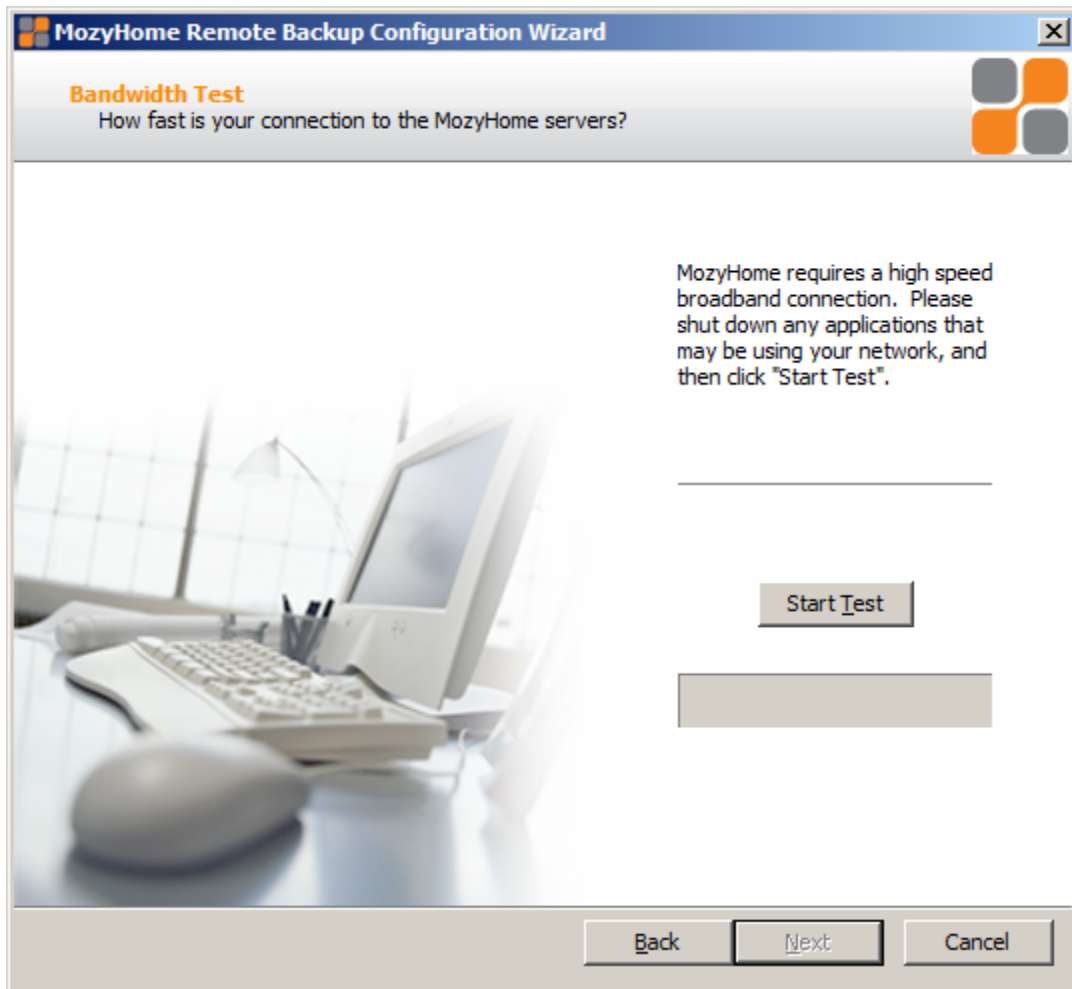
MozyHome Remote Backup Configuration Wizard

Bandwidth Test
How fast is your connection to the MozyHome servers?

MozyHome requires a high speed broadband connection. Please shut down any applications that may be using your network, and then click "Start Test".

Start Test

Back
Next
Cancel